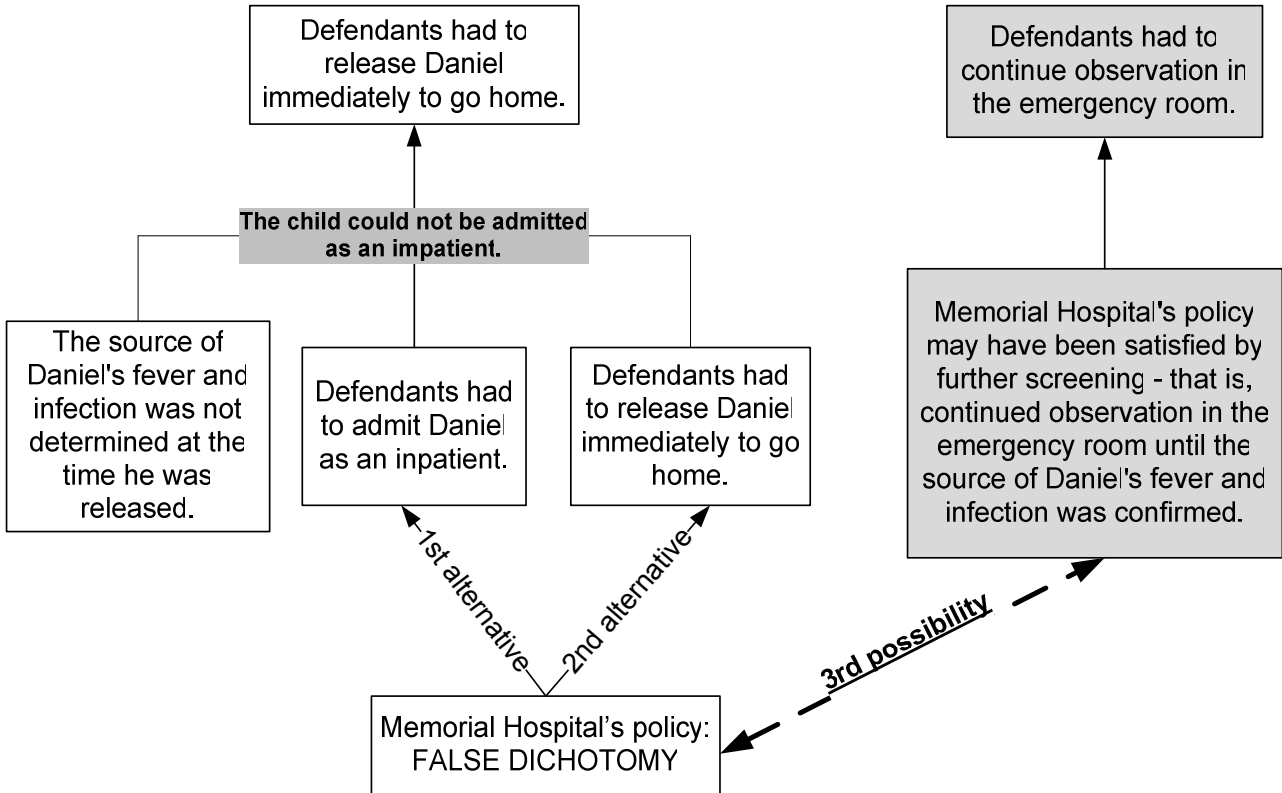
Defendants had to release Daniel immediately to go home.

The child could not be admitted as an impatient.

The source of Daniel's fever and infection was not determined at the time he was released.

Defendants had to admit Daniel as an inpatient.

Defendants had to release Daniel immediately to go home.

1st alternative

2nd alternative

Memorial Hospital's policy: FALSE DICHOTOMY

Defendants had to continue observation in the emergency room.

Memorial Hospital's policy may have been satisfied by further screening - that is, continued observation in the emergency room until the source of Daniel's fever and infection was confirmed.

3rd possibility